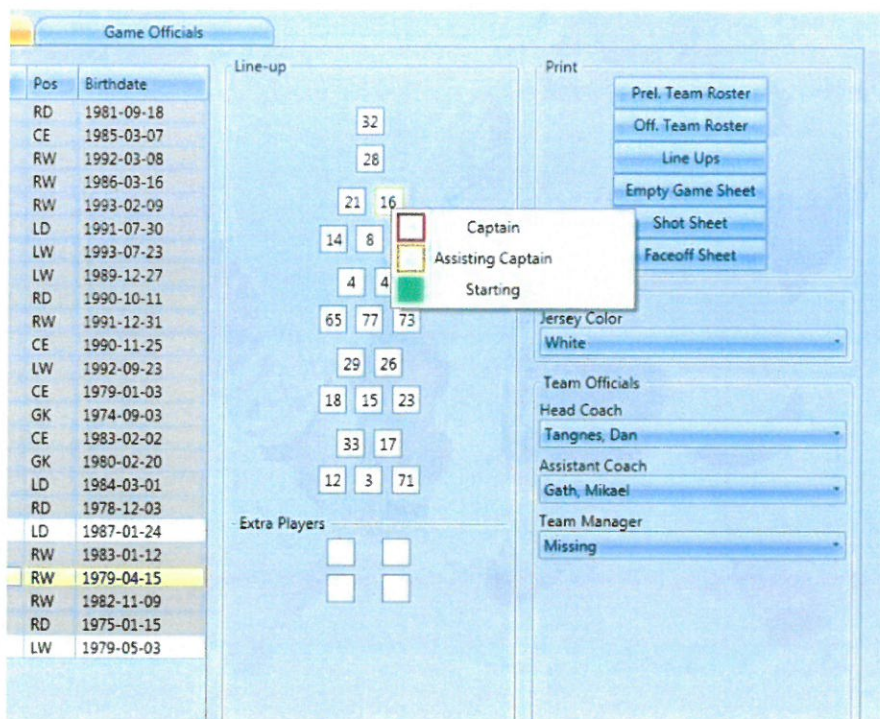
Game Officials

| Pos | Birthdate |
|---|---|
| RD | 1981-09-18 |
| CE | 1985-03-07 |
| RW | 1992-03-08 |
| RW | 1986-03-16 |
| RW | 1993-02-09 |
| LD | 1991-07-30 |
| LW | 1993-07-23 |
| LW | 1989-12-27 |
| RD | 1990-10-11 |
| RW | 1991-12-31 |
| CE | 1990-11-25 |
| LW | 1992-09-23 |
| CE | 1979-01-03 |
| GK | 1974-09-03 |
| CE | 1983-02-02 |
| GK | 1980-02-20 |
| LD | 1984-03-01 |
| RD | 1978-12-03 |
| LD | 1987-01-24 |
| RW | 1983-01-12 |
| RW | 1979-04-15 |
| RW | 1982-11-09 |
| RD | 1975-01-15 |
| LW | 1979-05-03 |

Line-up

32

28

21 16

14 8

4 4

65 77 73

29 26

18 15 23

33 17

12 3 71

Captain
Assisting Captain
Starting

Extra Players

Print

Prel. Team Roster
Off. Team Roster
Line Ups
Empty Game Sheet
Shot Sheet
Faceoff Sheet

Jersey Color
White

Team Officials
Head Coach
Tangnes, Dan
Assistant Coach
Gath, Mikael
Team Manager
Missing